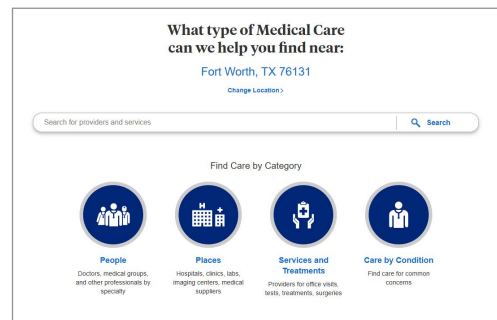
What type of Medical Care can we help you find near:

Fort Worth, TX 76131

Change Location >

Search for providers and services

Search

Find Care by Category

People
Doctors, medical groups, and other professionals by specialty

Places
Hospitals, clinics, labs, imaging centers, medical suppliers

Services and Treatments
Providers for office visits, tests, treatments, surgeries

Care by Condition
Find care for common concerns